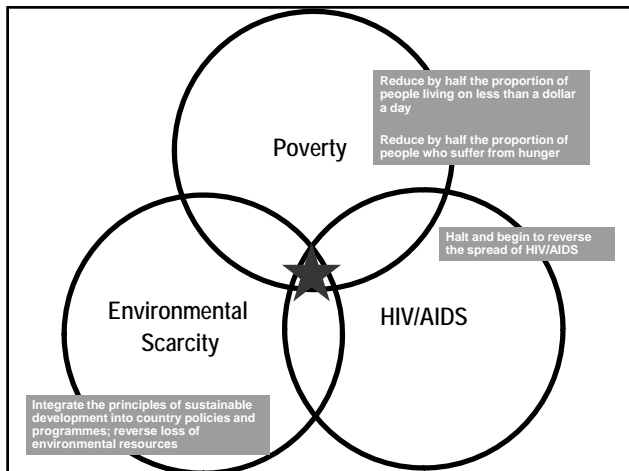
Poverty

Reduce by half the proportion of people living on less than a dollar a day

Reduce by half the proportion of people who suffer from hunger

Halt and begin to reverse the spread of HIV/AIDS

Environmental Scarcity

HIV/AIDS

Integrate the principles of sustainable development into country policies and programmes; reverse loss of environmental resources